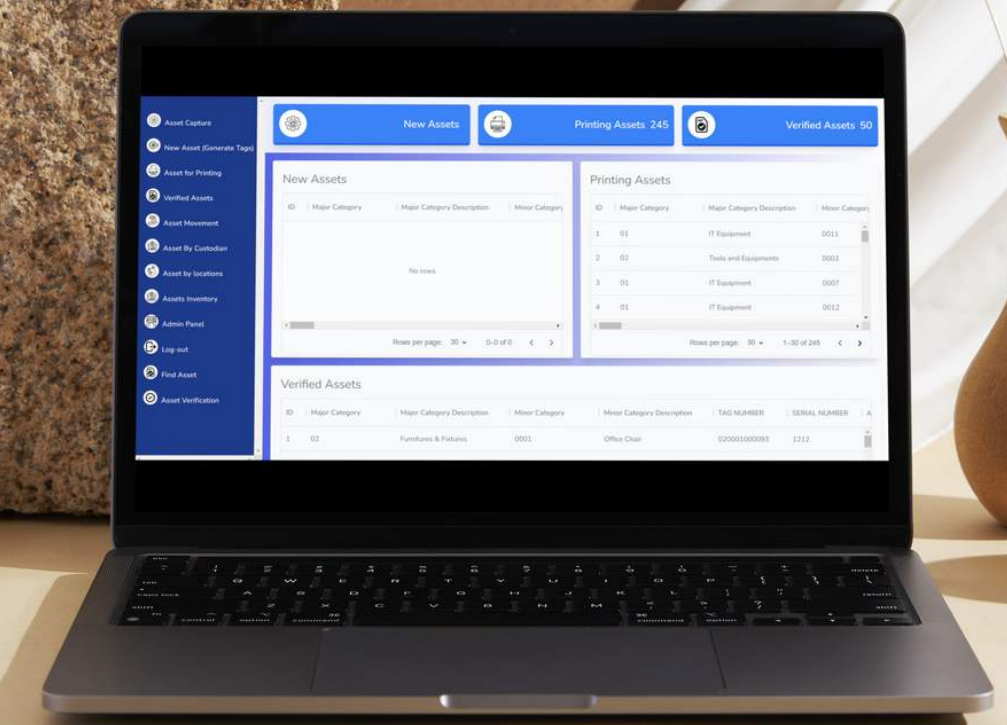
Asset Capture
New Asset (Generate Tags)
Asset for Printing
Verified Assets
Asset Movement
Asset By Custodian
Asset by locations
Assets Inventory
Admin Panel
Log-out
Find Asset
Asset Verification

New Assets

Printing Assets 245

Verified Assets 50

New Assets

| ID | Major Category | Major Category Description | Minor Category |
|---|---|---|---|

No rows

Rows per page: 30 0–0 of 0

Printing Assets

| ID | Major Category | Major Category Description | Minor Category |
|---|---|---|---|
| 1 | 01 | IT Equipment | 0011 |
| 2 | 02 | Tools and Equipments | 0002 |
| 3 | 01 | IT Equipment | 0007 |
| 4 | 01 | IT Equipment | 0012 |

Rows per page: 30 1–30 of 245

Verified Assets

| ID | Major Category | Major Category Description | Minor Category | Minor Category Description | TAG NUMBER | SERIAL NUMBER |
|---|---|---|---|---|---|---|
| 1 | 02 | Furnitures & Fixtures | 0001 | Office Chair | 020001000093 | 1212 |